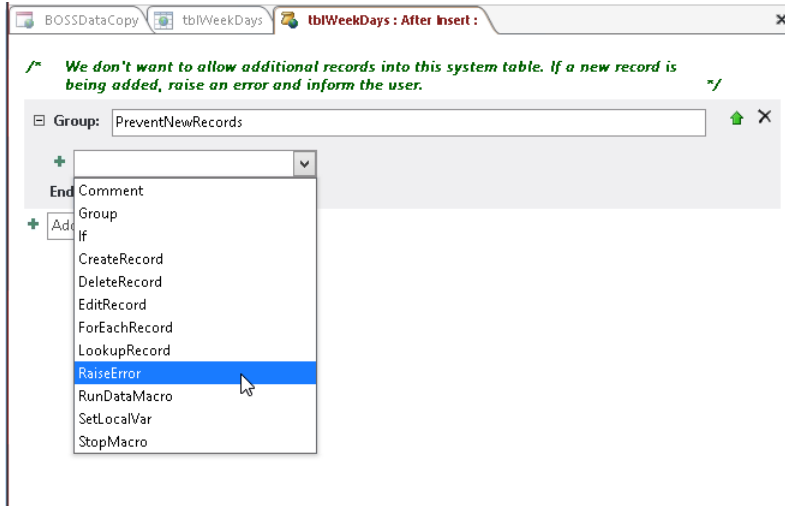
BOSSDataCopy | tblWeekDays | tblWeekDays : After Insert :

/* We don't want to allow additional records into this system table. If a new record is being added, raise an error and inform the user. */

Group: PreventNewRecords

End

Add

Comment
Group
If
CreateRecord
DeleteRecord
EditRecord
ForEachRecord
LookupRecord
RaiseError
RunDataMacro
SetLocalVar
StopMacro